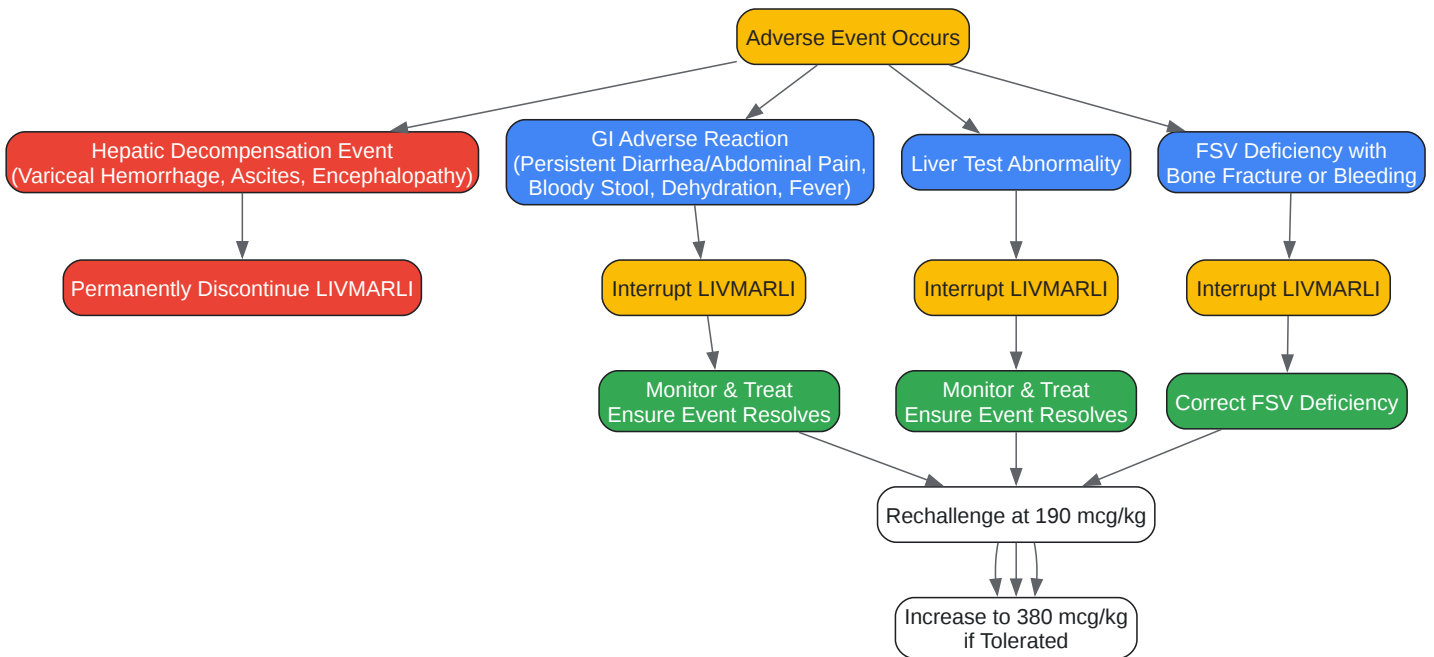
Adverse Event Occurs

Hepatic Decompensation Event (Variceal Hemorrhage, Ascites, Encephalopathy)

GI Adverse Reaction (Persistent Diarrhea/Abdominal Pain, Bloody Stool, Dehydration, Fever)

Liver Test Abnormality

FSV Deficiency with Bone Fracture or Bleeding

Permanently Discontinue LIVMARLI

Interrupt LIVMARLI

Interrupt LIVMARLI

Interrupt LIVMARLI

Monitor & Treat Ensure Event Resolves

Monitor & Treat Ensure Event Resolves

Correct FSV Deficiency

Rechallenge at 190 mcg/kg

Increase to 380 mcg/kg if Tolerated